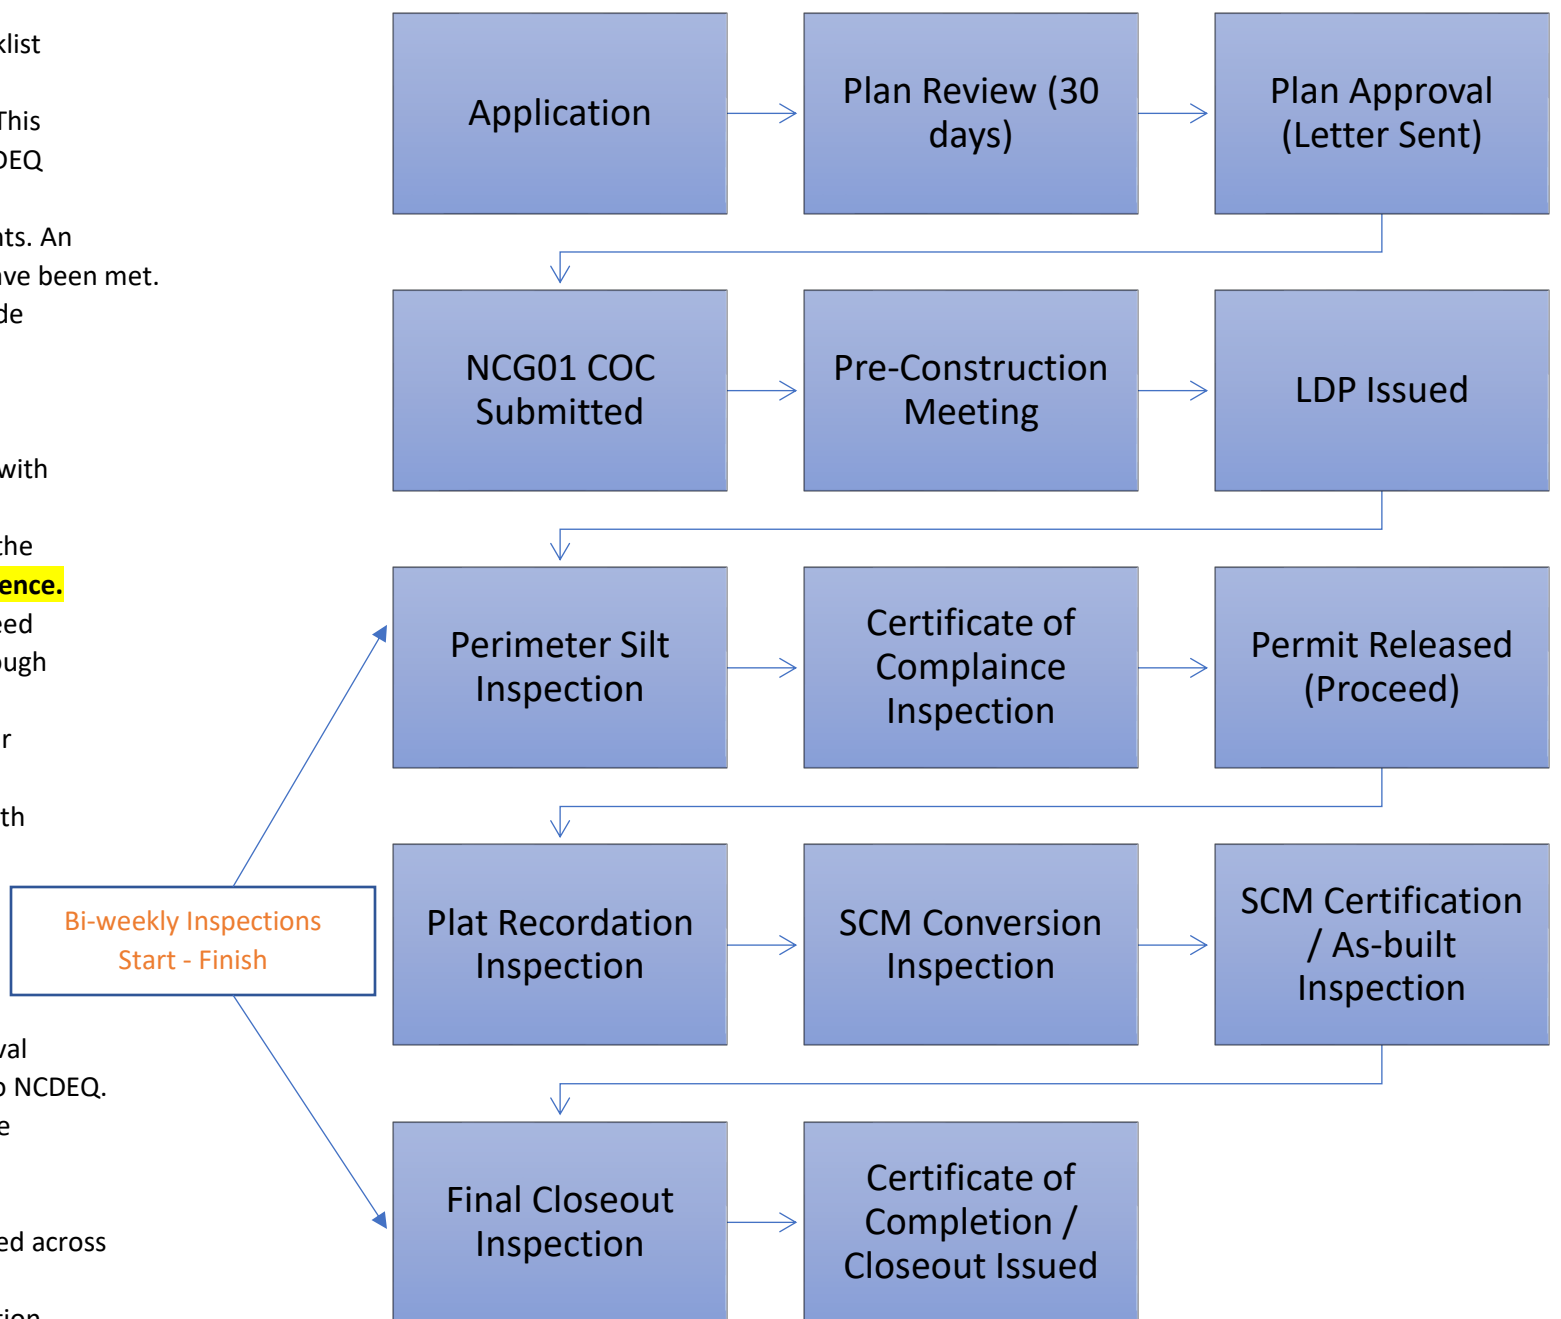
klist

This
DEQ

nts. An
ave been met.
de

with

the
ence.
eed
ough

r

th

Bi-weekly Inspections
Start - Finish

val
o NCDEQ.
e

ed across

tion

Application

Plan Review (30 days)

Plan Approval (Letter Sent)

NCG01 COC Submitted

Pre-Construction Meeting

LDP Issued

Perimeter Silt Inspection

Certificate of Complaince Inspection

Permit Released (Proceed)

Plat Recordation Inspection

SCM Conversion Inspection

SCM Certification / As-built Inspection

Final Closeout Inspection

Certificate of Completion / Closeout Issued